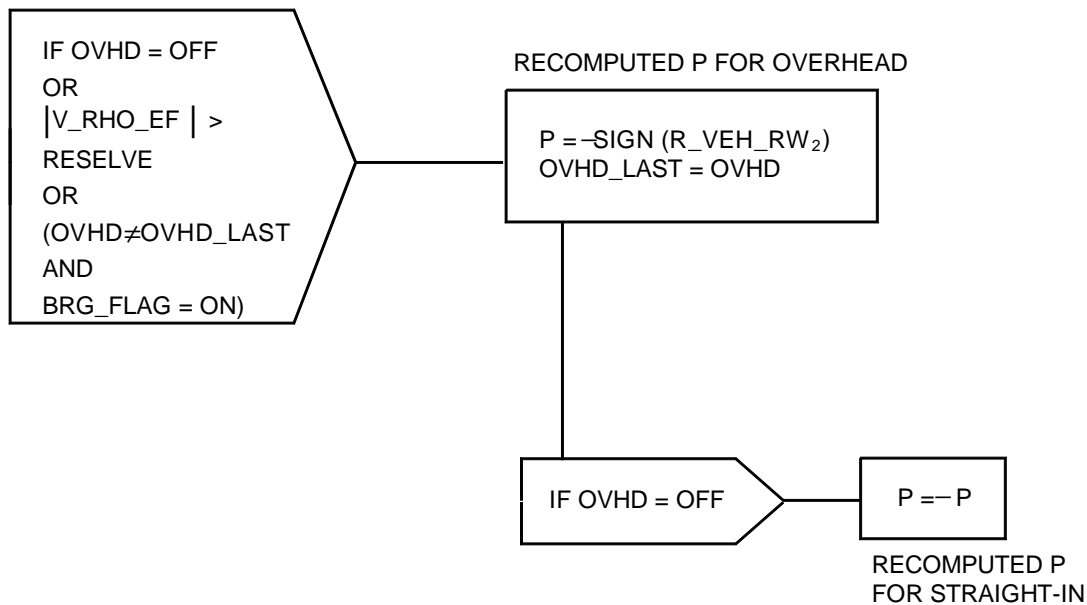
IF OVHD = OFF
OR
$|V\_RHO\_EF| >$
RESELVE
OR
(OVHD$\neq$OVHD_LAST
AND
BRG_FLAG = ON)

RECOMPUTED P FOR OVERHEAD

P = –SIGN (R_VEH_RW$_2$)
OVHD_LAST = OVHD

IF OVHD = OFF

P = – P

RECOMPUTED P
FOR STRAIGHT-IN